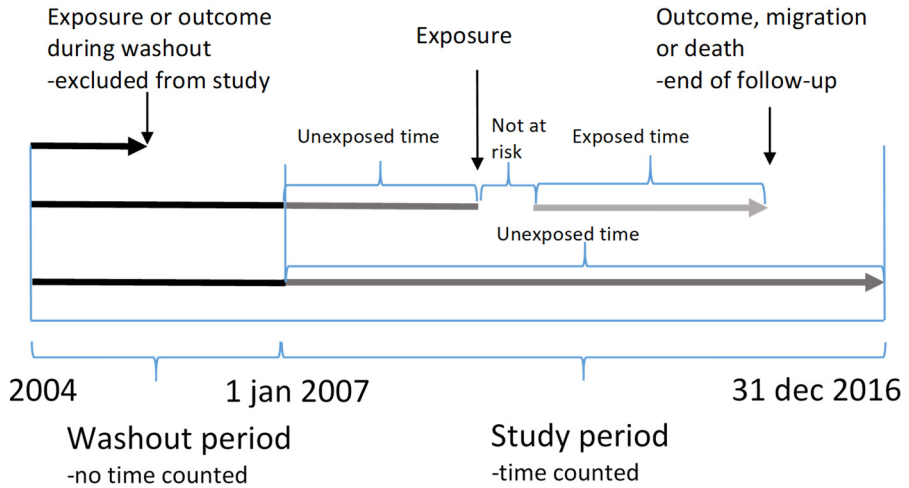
Exposure or outcome during washout
-excluded from study

Exposure

Outcome, migration or death
-end of follow-up

Unexposed time

Not at risk

Exposed time

Unexposed time

2004

1 jan 2007

31 dec 2016

Washout period
-no time counted

Study period
-time counted